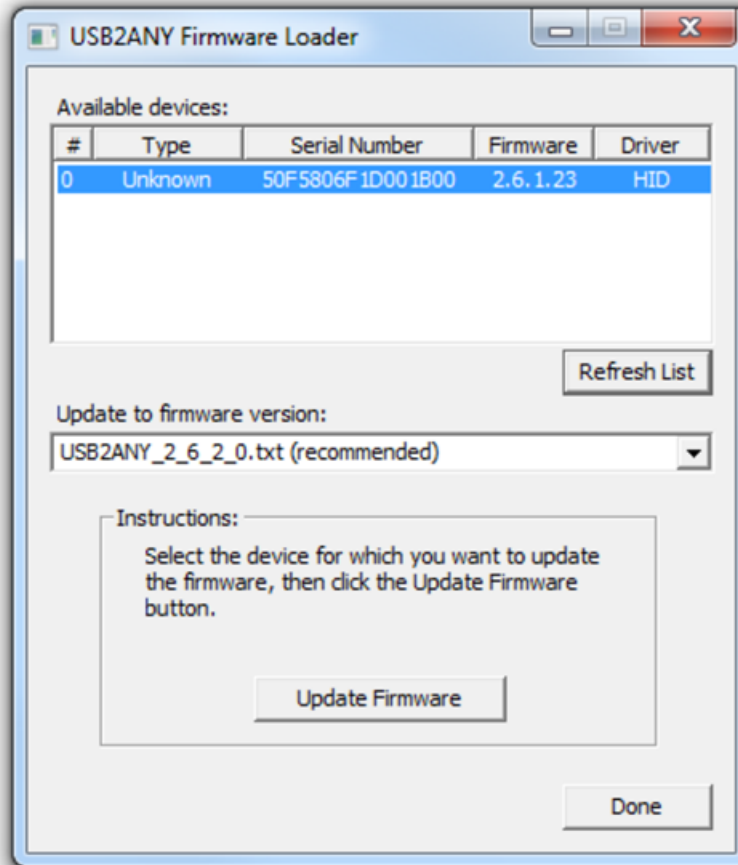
USB2ANY Firmware Loader

Available devices:

| # | Type | Serial Number | Firmware | Driver |
|---|---|---|---|---|
| 0 | Unknown | 50F5806F1D001B00 | 2.6.1.23 | HID |

Refresh List

Update to firmware version:

USB2ANY_2_6_2_0.txt (recommended)

Instructions:

Select the device for which you want to update the firmware, then click the Update Firmware button.

Update Firmware

Done